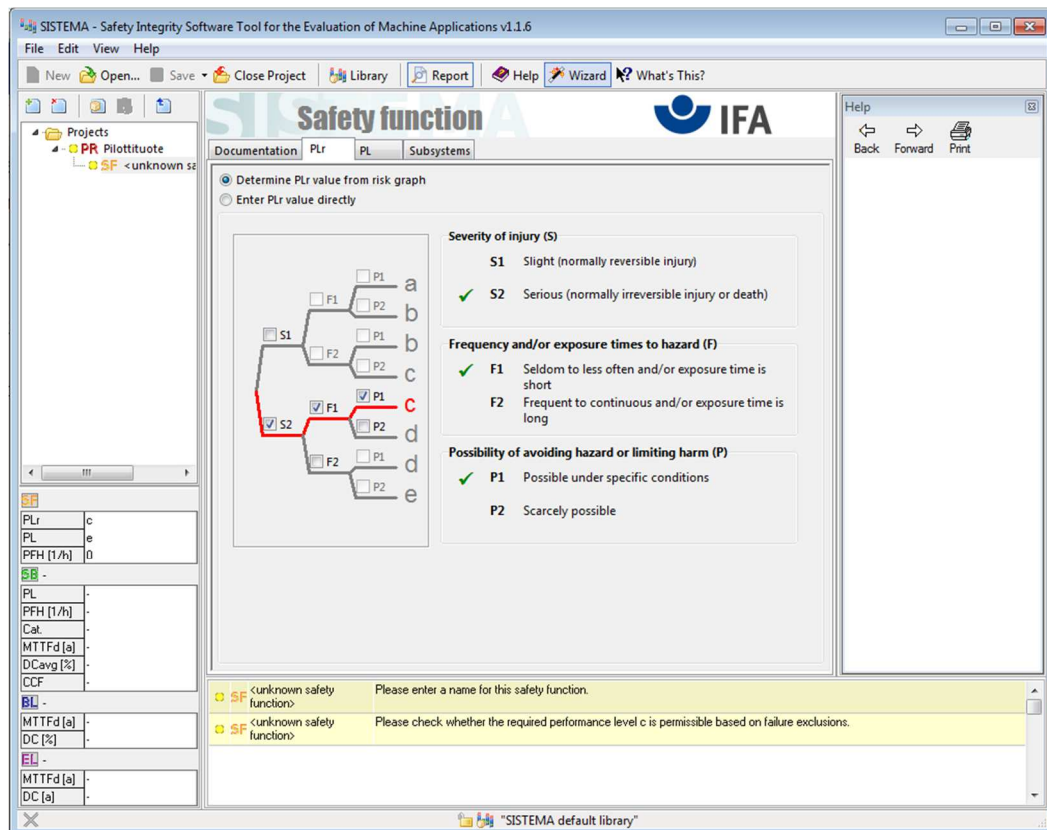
SISTEMA - Safety Integrity Software Tool for the Evaluation of Machine Applications v1.1.6

File Edit View Help

New Open... Save Close Project Library Report Help Wizard What's This?

Projects
PR Pilottituote
SF <unknown sa

Safety function
IFA

Documentation PLr PL Subsystems

Determine PLr value from risk graph
Enter PLr value directly

S1 F1 P1 a P2 b F2 P1 b P2 c S2 F1 P1 c P2 d F2 P1 d P2 e

Severity of injury (S)
S1 Slight (normally reversible injury)
S2 Serious (normally irreversible injury or death)

Frequency and/or exposure times to hazard (F)
F1 Seldom to less often and/or exposure time is short
F2 Frequent to continuous and/or exposure time is long

Possibility of avoiding hazard or limiting harm (P)
P1 Possible under specific conditions
P2 Scarcely possible

Help
Back Forward Print

SF
| PLr | c |
|---|---|
| PL | e |
| PFH [1/h] | 0 |

SB -
| PL | - |
|---|---|
| PFH [1/h] | - |
| Cat. | - |
| MTTFd [a] | - |
| DCavg [%] | - |
| CCF | - |

BL -
| MTTFd [a] | - |
|---|---|
| DC [%] | - |

EL -
| MTTFd [a] | - |
|---|---|
| DC [a] | - |

SF <unknown safety function> Please enter a name for this safety function.
SF <unknown safety function> Please check whether the required performance level c is permissible based on failure exclusions.

"SISTEMA default library"